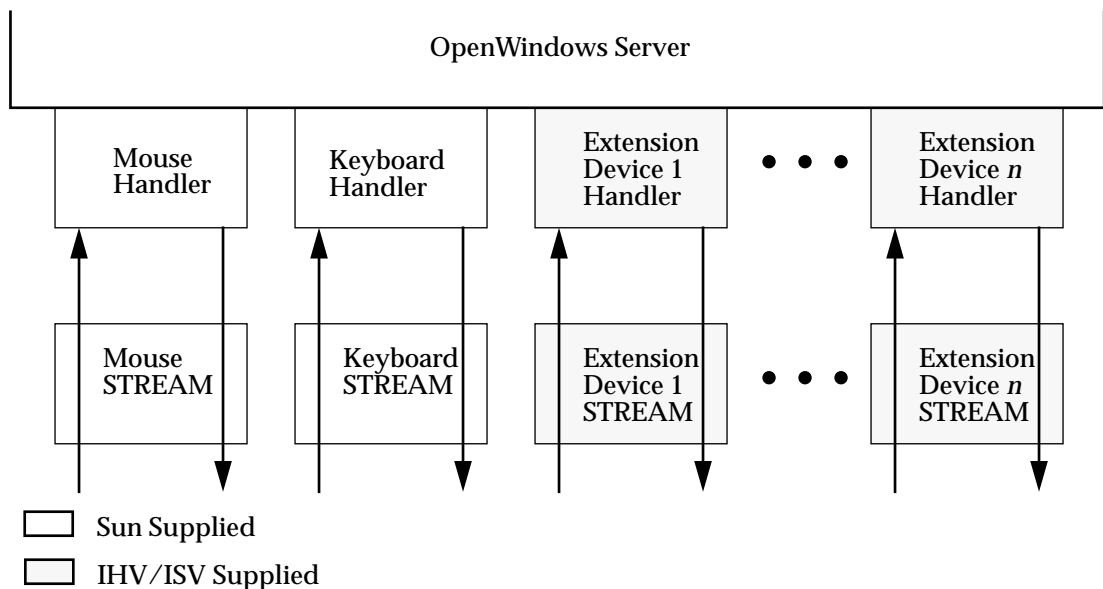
OpenWindows Server

Mouse Handler

Keyboard Handler

Extension Device 1 Handler

Extension Device *n* Handler

Mouse STREAM

Keyboard STREAM

Extension Device 1 STREAM

Extension Device *n* STREAM

Sun Supplied

IHV/ISV Supplied